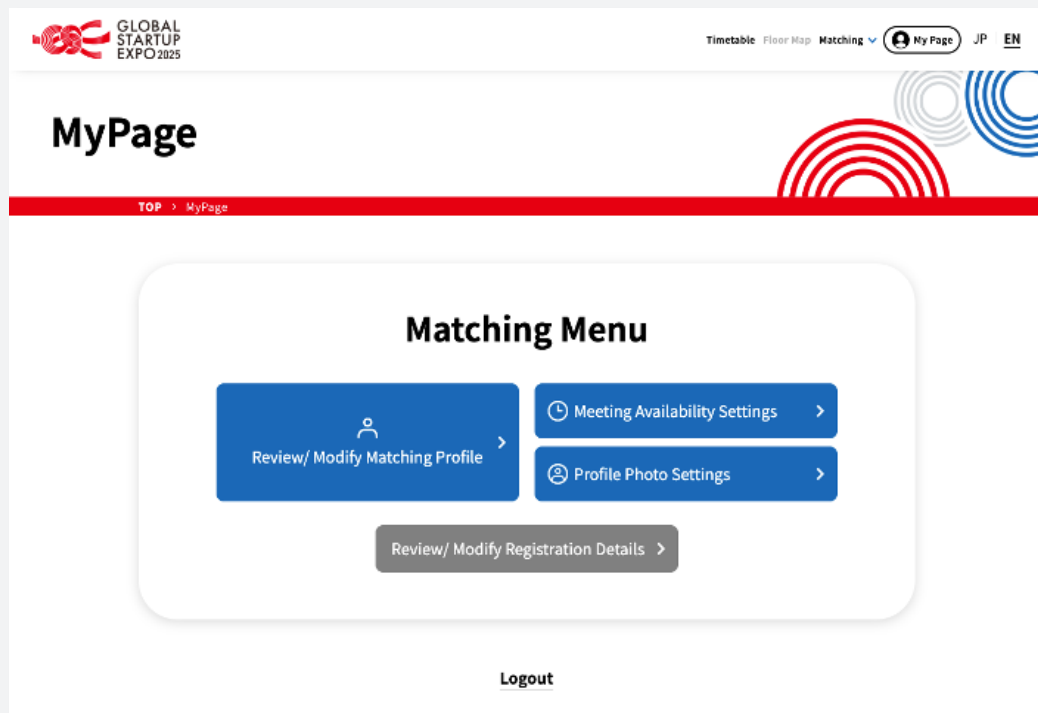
GLOBAL STARTUP EXPO 2025

Timetable Floor Map Matching My Page JP EN

MyPage

TOP > MyPage

Matching Menu

Review/ Modify Matching Profile

Meeting Availability Settings

Profile Photo Settings

Review/ Modify Registration Details

Logout